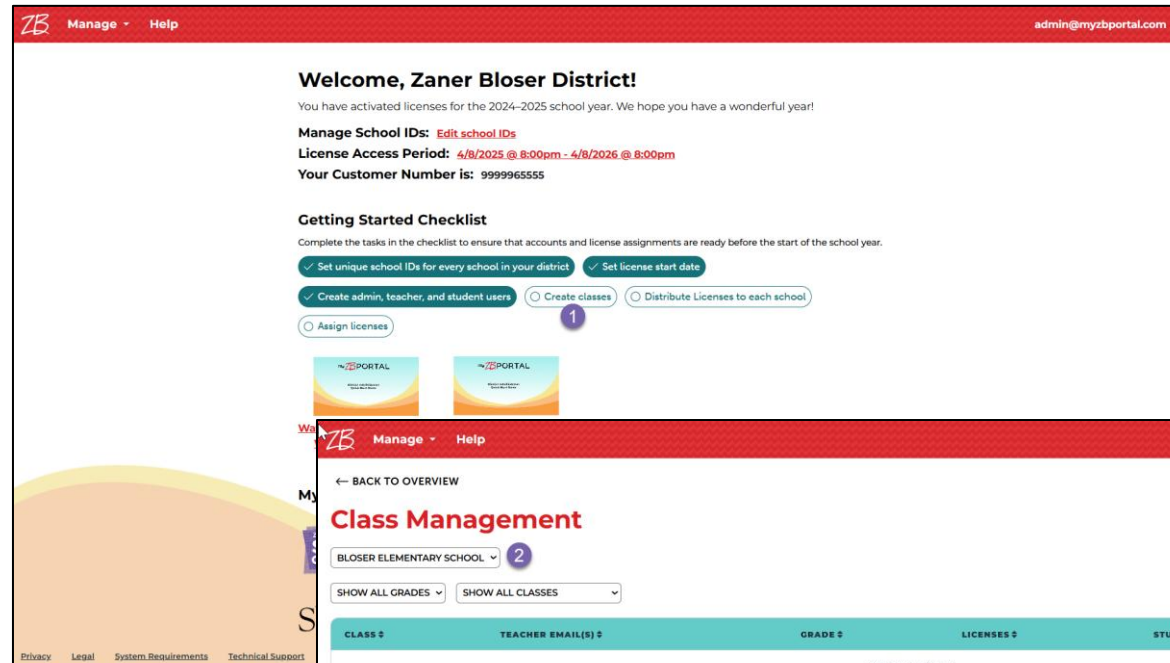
ZB Manage Help admin@myzbportal.com

Welcome, Zaner Bloser District!

You have activated licenses for the 2024–2025 school year. We hope you have a wonderful year!

Manage School IDs: Edit school IDs

License Access Period: 4/8/2025 @ 8:00pm - 4/8/2026 @ 8:00pm

Your Customer Number is: 9999965555

Getting Started Checklist

Complete the tasks in the checklist to ensure that accounts and license assignments are ready before the start of the school year.

Set unique school IDs for every school in your district

Set license start date

Create admin, teacher, and student users

Create classes

Distribute Licenses to each school

Assign licenses

1

my ZB PORTAL

my ZB PORTAL

Wa

My

S

Privacy Legal System Requirements Technical Support

ZB Manage Help

← BACK TO OVERVIEW

Class Management

BLOSER ELEMENTARY SCHOOL

2

SHOW ALL GRADES

SHOW ALL CLASSES

| CLASS | TEACHER EMAIL(S) | GRADE | LICENSES | STU |
|---|---|---|---|---|